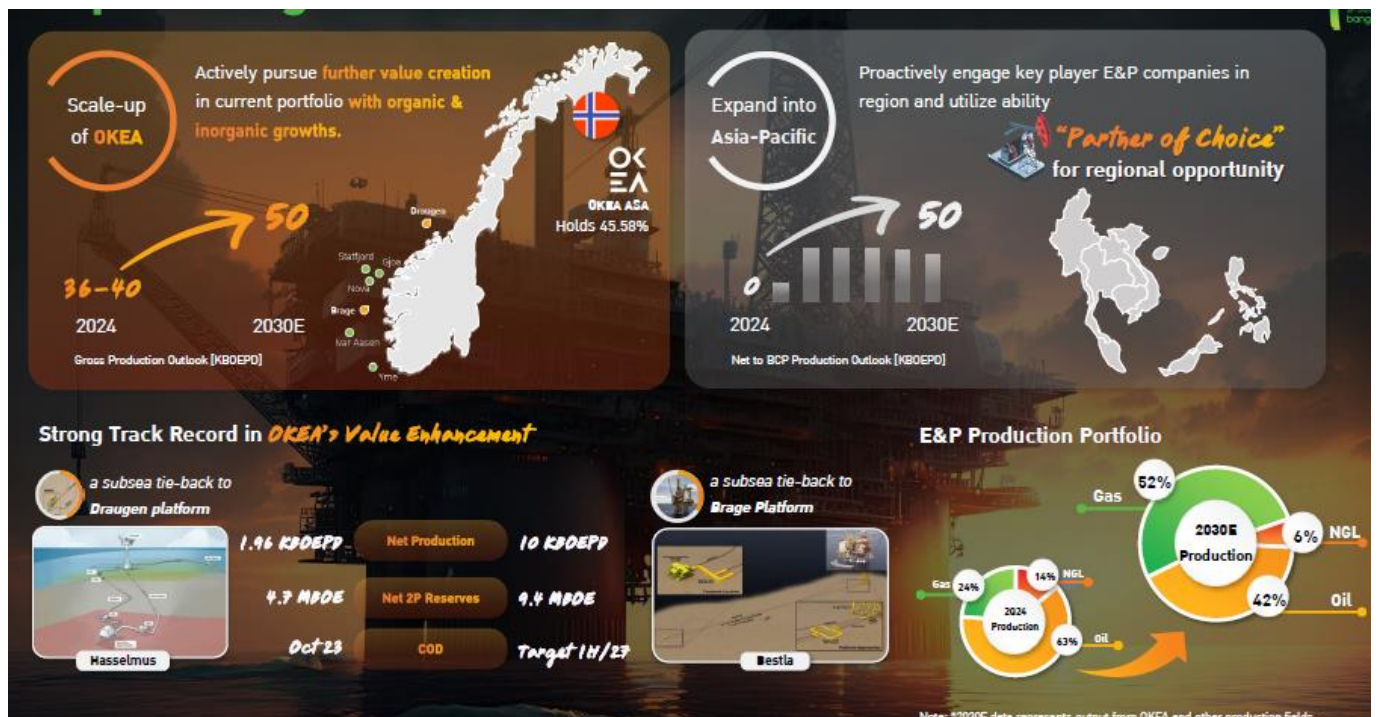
Scale-up of OKEA

Actively pursue further value creation in current portfolio with organic & inorganic growths.

OK EA

OKEA ASA
Holds 45.58%

Draugen
Statfjord
Gjøa
Nova
Brage
Mar Aasen
Yme

36-40
50
2024
2030E
Gross Production Outlook [KBOEPD]

Expand into Asia-Pacific

Proactively engage key player E&P companies in region and utilize ability

"Partner of Choice"
for regional opportunity

0
50
2024
2030E
Net to BCP Production Outlook [KBOEPD]

Strong Track Record in OKEA's Value Enhancement

a subsea tie-back to Draugen platform

Hasselmus

a subsea tie-back to Brage Platform

Bestla

| 1.96 KBOEPD | Net Production | 10 KBOEPD |
|---|---|---|
| 4.7 MBOE | Net 2P Reserves | 9.4 MBOE |
| Oct 23 | COD | Target 1H/27 |

E&P Production Portfolio

Gas 24%
14% NGL
2024 Production
63% Oil

Gas 52%
2030E Production
6% NGL
42% Oil

Note: *2030E data represents output from OKEA and other production fields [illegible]